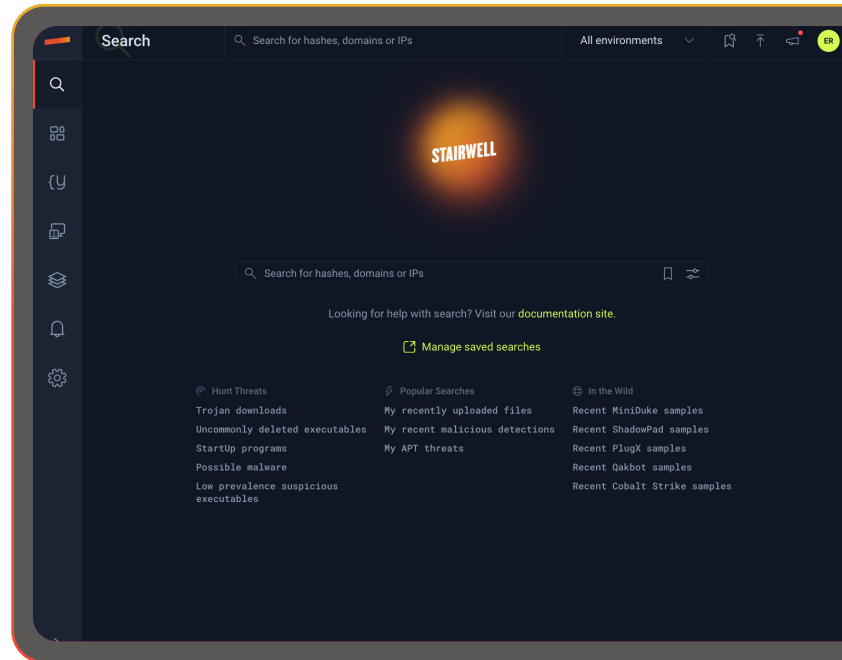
Search
Search for hashes, domains or IPs
All environments
ER

STAIRWELL

Search for hashes, domains or IPs

Looking for help with search? Visit our documentation site.

Manage saved searches

Hunt Threats
Trojan downloads
Uncommonly deleted executables
StartUp programs
Possible malware
Low prevalence suspicious executables

Popular Searches
My recently uploaded files
My recent malicious detections
My APT threats

In the Wild
Recent MiniDuke samples
Recent ShadowPad samples
Recent PlugX samples
Recent Qakbot samples
Recent Cobalt Strike samples